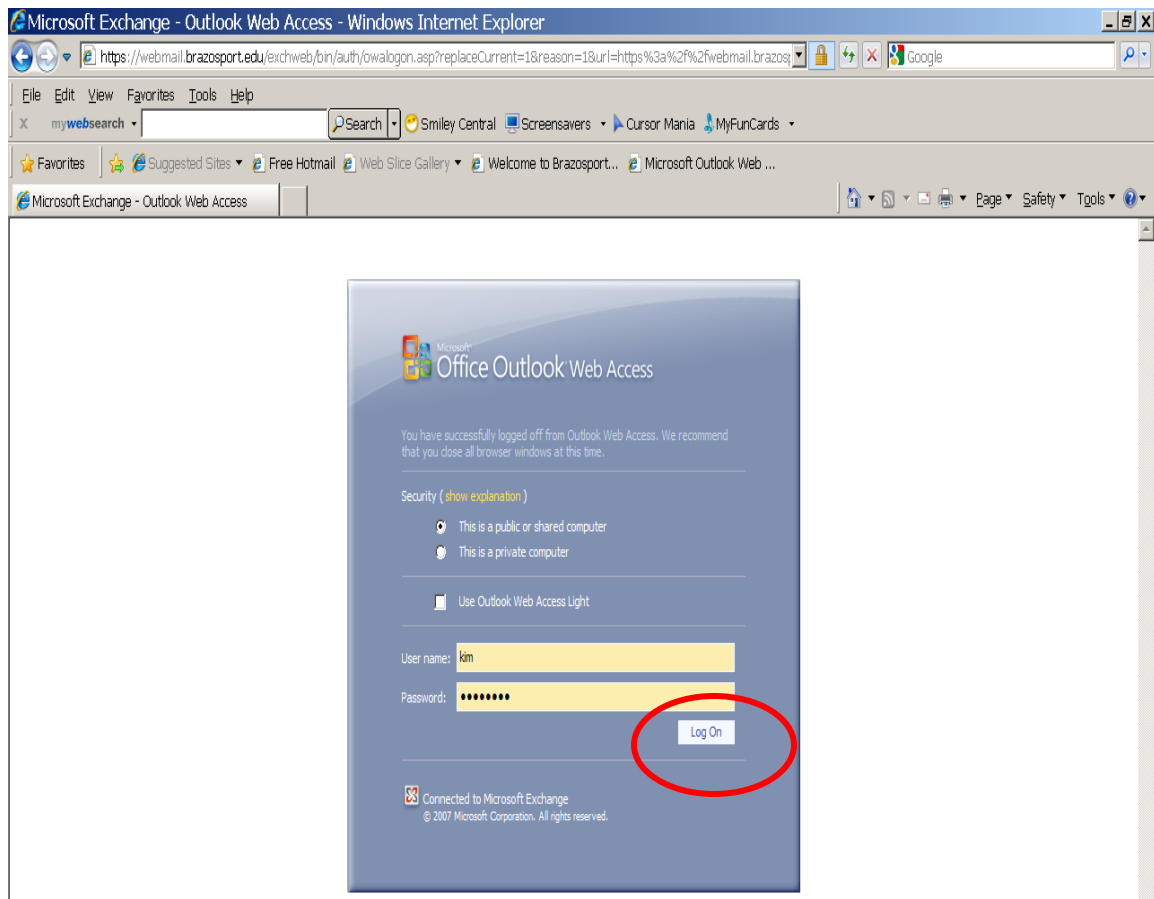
Microsoft Exchange - Outlook Web Access - Windows Internet Explorer

https://webmail.brazosport.edu/exchweb/bin/auth/owalogon.asp?replaceCurrent=1&reason=1&url=https%3a%2f%2fwebmail.brazos

Google

File Edit View Favorites Tools Help

X mywebsearch Search Smiley Central Screensavers Cursor Mania MyFunCards

Favorites Suggested Sites Free Hotmail Web Slice Gallery Welcome to Brazosport... Microsoft Outlook Web ...

Microsoft Exchange - Outlook Web Access

Page Safety Tools

Microsoft Office Outlook Web Access

You have successfully logged off from Outlook Web Access. We recommend that you close all browser windows at this time.

Security ( show explanation )

This is a public or shared computer

This is a private computer

Use Outlook Web Access Light

User name: kim

Password: ••••••••

Log On

Connected to Microsoft Exchange
© 2007 Microsoft Corporation. All rights reserved.